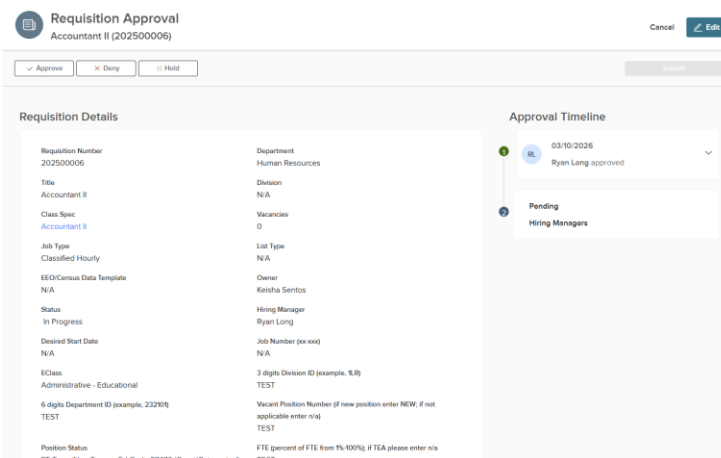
Requisition Approval
Accountant II (202500006)

Cancel
Edit

Approve
Deny
Hold

Submit

Requisition Details

Requisition Number
202500006

Department
Human Resources

Title
Accountant II

Division
N/A

Class Spec
Accountant II

Vacancies
0

Job Type
Classified Hourly

List Type
N/A

EEO/Census Data Template
N/A

Owner
Keisha Sentos

Status
In Progress

Hiring Manager
Ryan Long

Desired Start Date
N/A

Job Number (xx-xxx)
N/A

EClass
Administrative - Educational

3 digits Division ID (example, 1LR)
TEST

6 digits Department ID (example, 232101)
TEST

Vacant Position Number (if new position enter NEW; if not applicable enter n/a)
TEST

Position Status
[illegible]

FTE (percent of FTE from 1%-100%); if TEA please enter n/a
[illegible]

Approval Timeline

1
RL
03/10/2026
Ryan Long approved

2
Pending
Hiring Managers